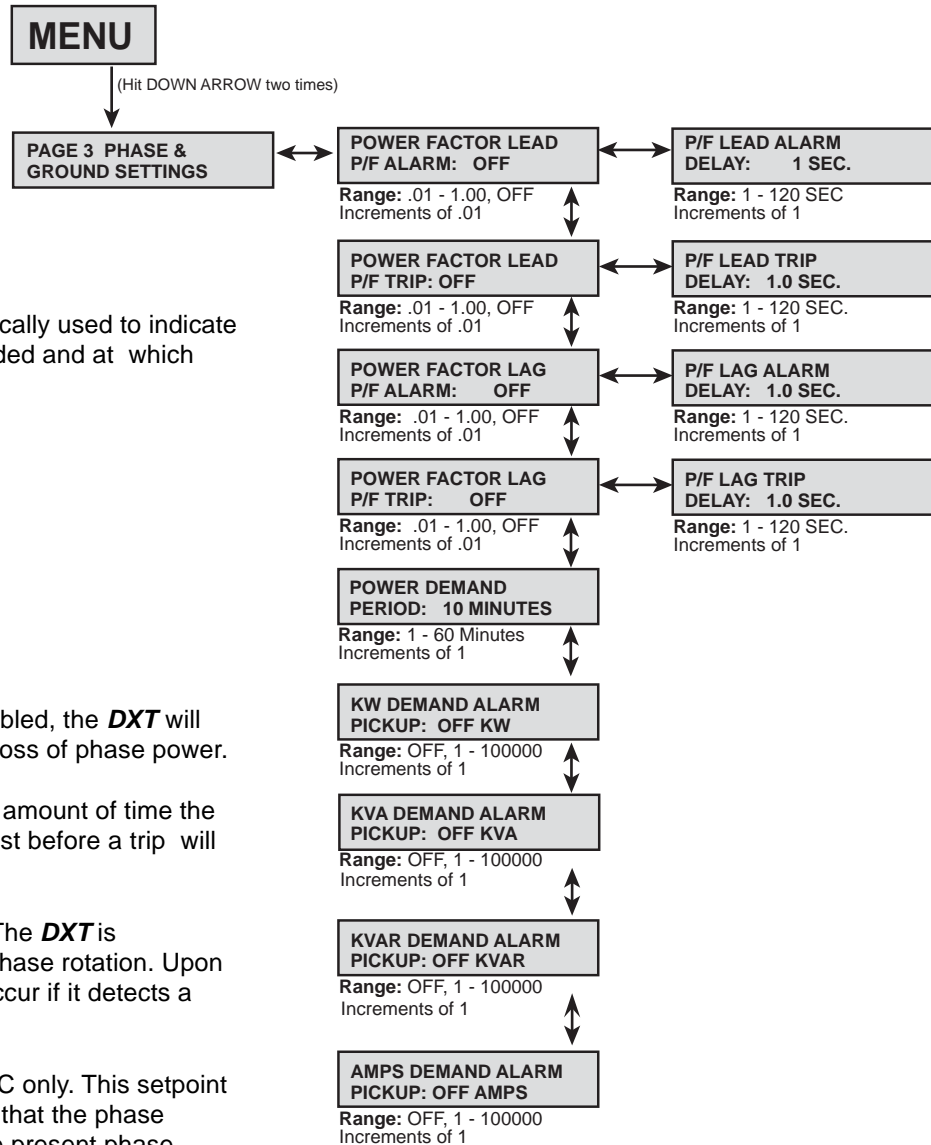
MENU

(Hit DOWN ARROW two times)

PAGE 3 PHASE & GROUND SETTINGS

POWER FACTOR LEAD
P/F ALARM: OFF

Range: .01 - 1.00, OFF
Increments of .01

P/F LEAD ALARM
DELAY: 1 SEC.

Range: 1 - 120 SEC
Increments of 1

POWER FACTOR LEAD
P/F TRIP: OFF

Range: .01 - 1.00, OFF
Increments of .01

P/F LEAD TRIP
DELAY: 1.0 SEC.

Range: 1 - 120 SEC.
Increments of 1

cally used to indicate ded and at which

POWER FACTOR LAG
P/F ALARM: OFF

Range: .01 - 1.00, OFF
Increments of .01

P/F LAG ALARM
DELAY: 1.0 SEC.

Range: 1 - 120 SEC.
Increments of 1

POWER FACTOR LAG
P/F TRIP: OFF

Range: .01 - 1.00, OFF
Increments of .01

P/F LAG TRIP
DELAY: 1.0 SEC.

Range: 1 - 120 SEC.
Increments of 1

POWER DEMAND
PERIOD: 10 MINUTES

Range: 1 - 60 Minutes
Increments of 1

bled, the *DXT* will oss of phase power.

KW DEMAND ALARM
PICKUP: OFF KW

Range: OFF, 1 - 100000
Increments of 1

amount of time the st before a trip will

KVA DEMAND ALARM
PICKUP: OFF KVA

Range: OFF, 1 - 100000
Increments of 1

he *DXT* is hase rotation. Upon ccur if it detects a

KVAR DEMAND ALARM
PICKUP: OFF KVAR

Range: OFF, 1 - 100000
Increments of 1

C only. This setpoint that the phase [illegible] present phase

AMPS DEMAND ALARM
PICKUP: OFF AMPS

Range: OFF, 1 - 100000
Increments of 1